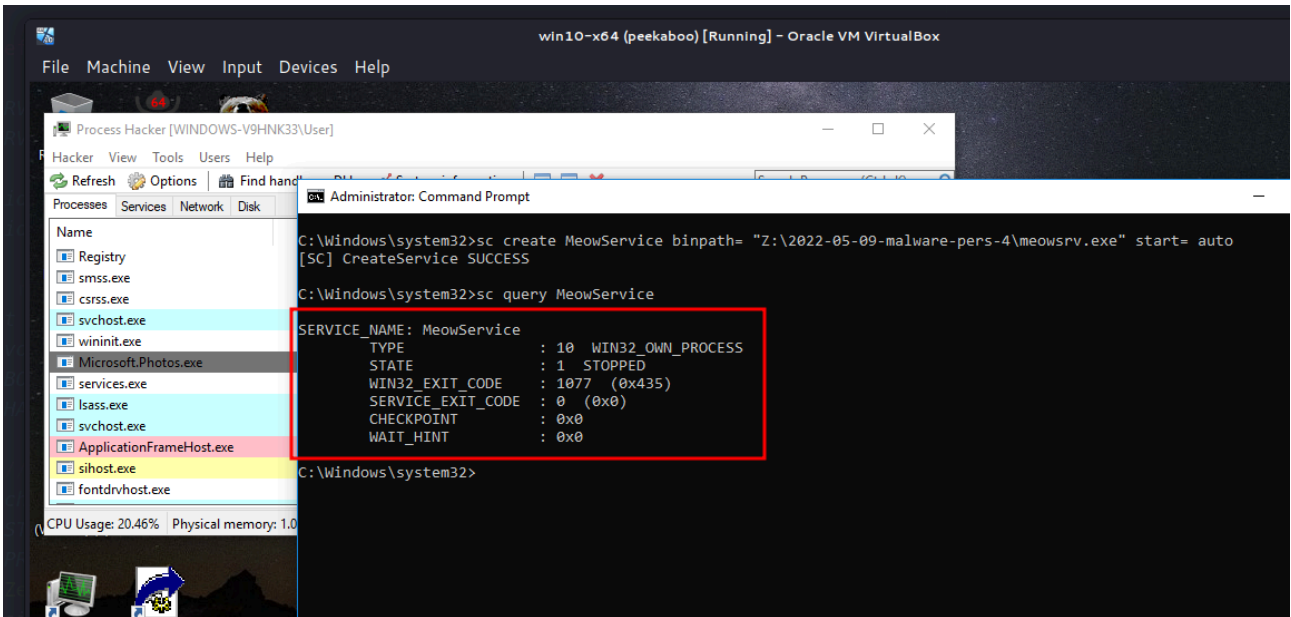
win10-x64 (peekaboo) [Running] - Oracle VM VirtualBox

File Machine View Input Devices Help

Process Hacker [WINDOWS-V9HNK33\User]

Hacker View Tools Users Help

Refresh Options Find hand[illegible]

Processes Services Network Disk

Name
Registry
smss.exe
csrss.exe
svchost.exe
wininit.exe
Microsoft.Photos.exe
services.exe
lsass.exe
svchost.exe
ApplicationFrameHost.exe
sihost.exe
fontdrvhost.exe

CPU Usage: 20.46% Physical memory: 1.0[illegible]

Administrator: Command Prompt

C:\Windows\system32>sc create MeowService binpath= "Z:\2022-05-09-malware-pers-4\meowsrv.exe" start= auto
[SC] CreateService SUCCESS

C:\Windows\system32>sc query MeowService

SERVICE_NAME: MeowService
TYPE : 10 WIN32_OWN_PROCESS
STATE : 1 STOPPED
WIN32_EXIT_CODE : 1077 (0x435)
SERVICE_EXIT_CODE : 0 (0x0)
CHECKPOINT : 0x0
WAIT_HINT : 0x0

C:\Windows\system32>